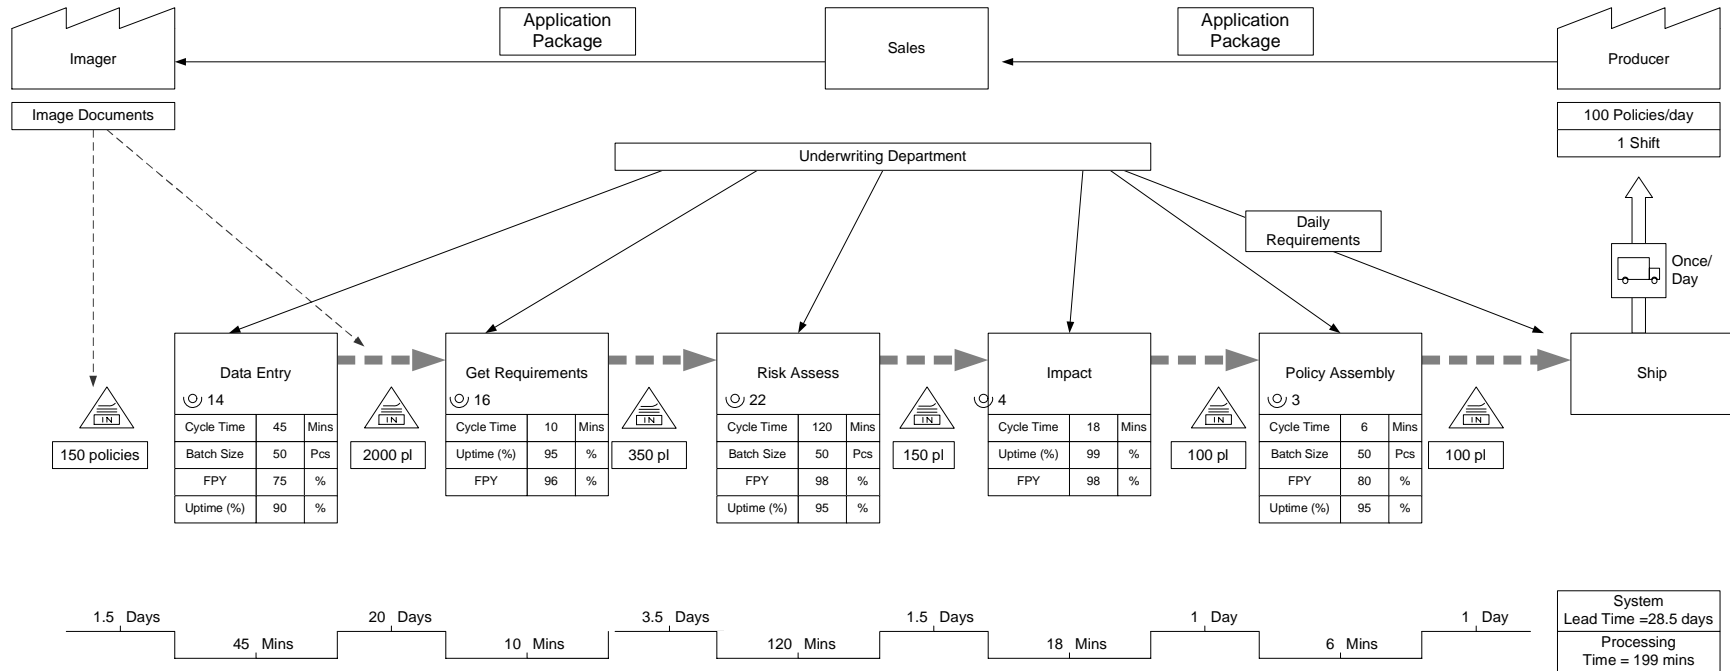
Imager

Application Package

Sales

Application Package

Producer

Image Documents

100 Policies/day

1 Shift

Underwriting Department

Daily Requirements

Once/ Day

Data Entry

14

| Cycle Time | 45 | Mins |
|---|---|---|
| Batch Size | 50 | Pcs |
| FPY | 75 | % |
| Uptime (%) | 90 | % |

Get Requirements

16

| Cycle Time | 10 | Mins |
|---|---|---|
| Uptime (%) | 95 | % |
| FPY | 96 | % |

Risk Assess

22

| Cycle Time | 120 | Mins |
|---|---|---|
| Batch Size | 50 | Pcs |
| FPY | 98 | % |
| Uptime (%) | 95 | % |

Impact

4

| Cycle Time | 18 | Mins |
|---|---|---|
| Uptime (%) | 99 | % |
| FPY | 98 | % |

Policy Assembly

3

| Cycle Time | 6 | Mins |
|---|---|---|
| Batch Size | 50 | Pcs |
| FPY | 80 | % |
| Uptime (%) | 95 | % |

Ship

IN
150 policies

IN
2000 pl

IN
350 pl

IN
150 pl

IN
100 pl

IN
100 pl

1.5 Days
45 Mins
20 Days
10 Mins
3.5 Days
120 Mins
1.5 Days
18 Mins
1 Day
6 Mins
1 Day

System Lead Time =28.5 days

Processing Time = 199 mins